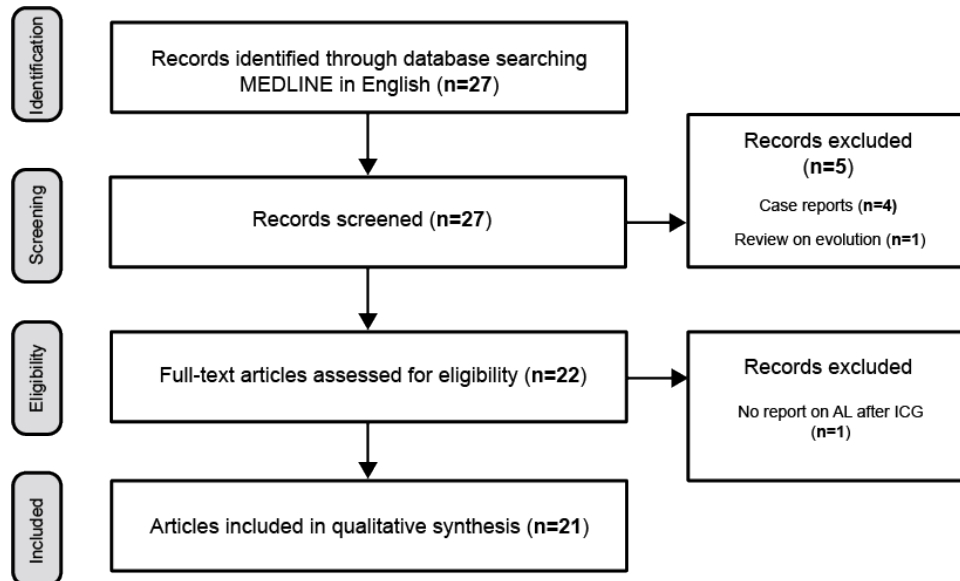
Identification

Records identified through database searching MEDLINE in English (n=27)

Screening

Records screened (n=27)

Records excluded (n=5)

Case reports (n=4)

Review on evolution (n=1)

Eligibility

Full-text articles assessed for eligibility (n=22)

Records excluded

No report on AL after ICG (n=1)

Included

Articles included in qualitative synthesis (n=21)